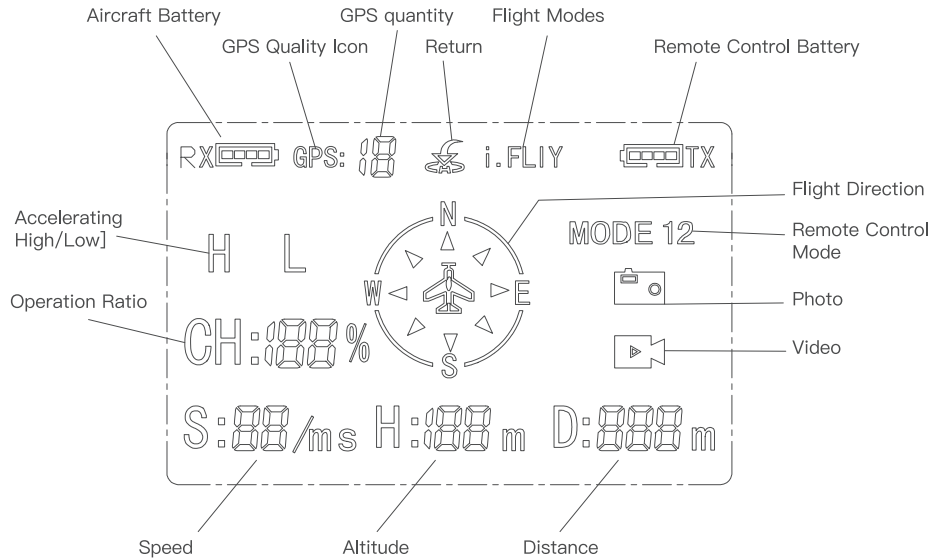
Aircraft Battery
GPS quantity
Flight Modes
GPS Quality Icon
Return
Remote Control Battery

RX GPS: 18 i.FLIY TX

Flight Direction
N
MODE 12
Remote Control Mode
Accelerating High/Low]
H L
W
E
Photo
Operation Ratio
CH: 188 %
Video
S
S: 88 /ms H: 188 m D: 888 m

Speed
Altitude
Distance